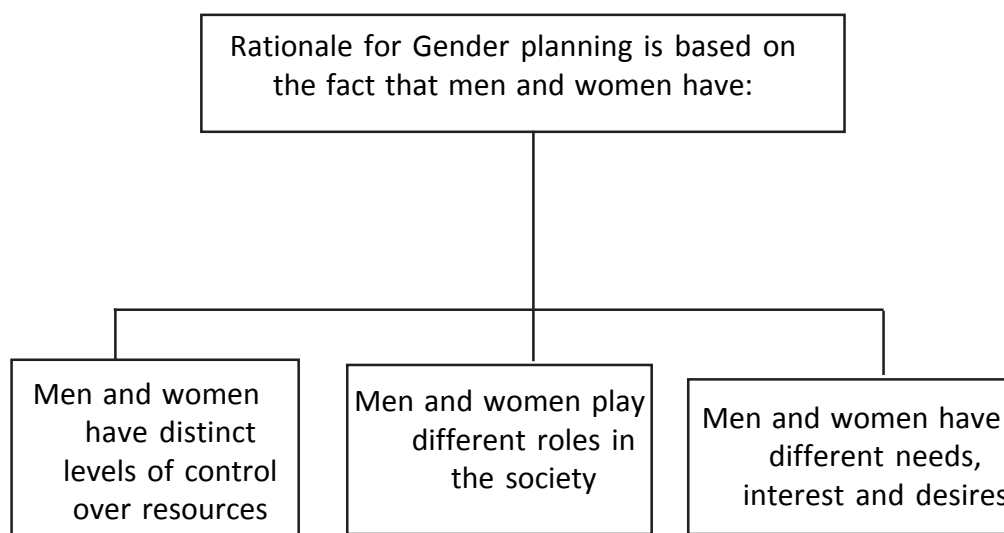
Rationale for Gender planning is based on the fact that men and women have:

Men and women have distinct levels of control over resources

Men and women play different roles in the society

Men and women have different needs, interest and desires